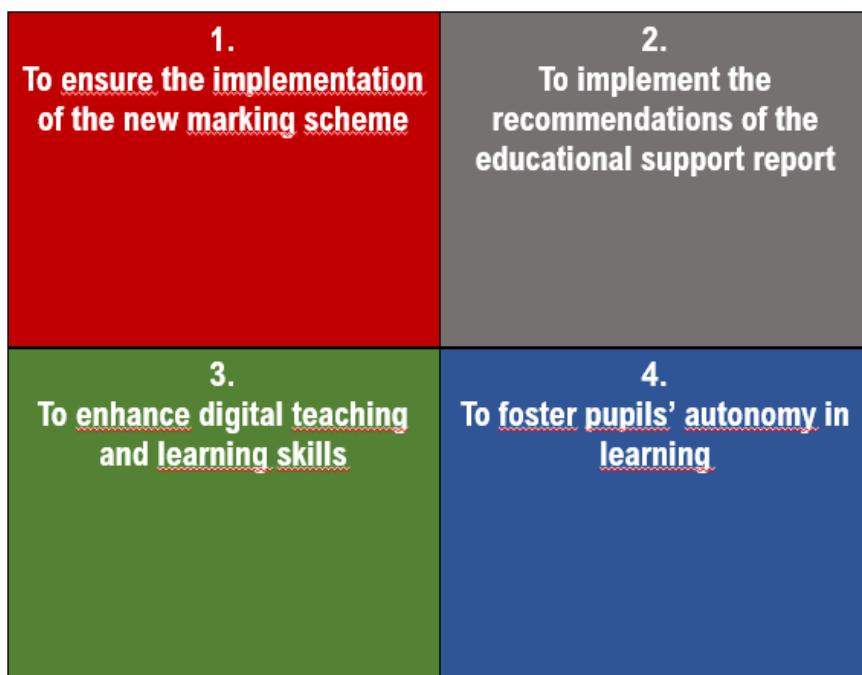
| 1. To ensure the implementation of the new marking scheme | 2. To implement the recommendations of the educational support report |
|---|---|
| 3. To enhance digital teaching and learning skills | 4. To foster pupils' autonomy in learning |